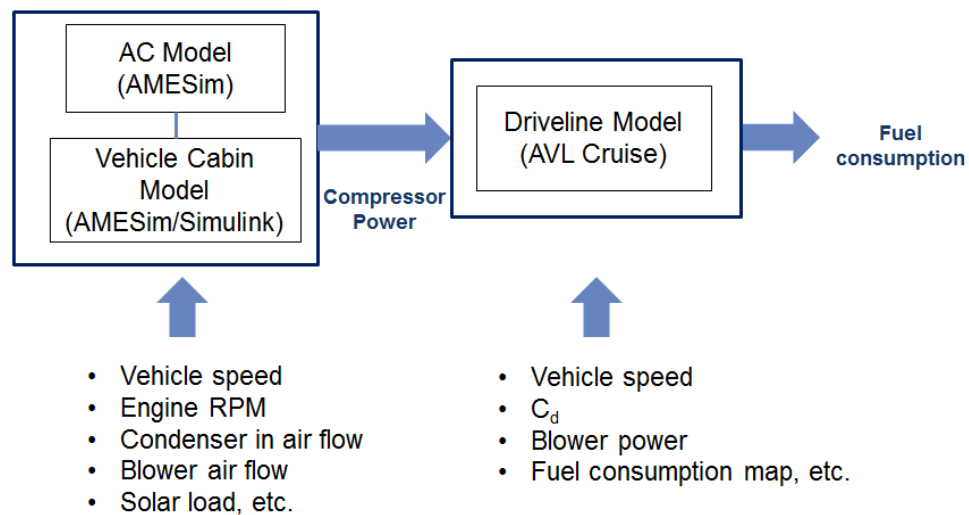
AC Model
(AMESim)

Vehicle Cabin Model
(AMESim/Simulink)

Compressor Power

Driveline Model
(AVL Cruise)

Fuel consumption

• Vehicle speed
• Engine RPM
• Condenser in air flow
• Blower air flow
• Solar load, etc.

• Vehicle speed
• $C_d$
• Blower power
• Fuel consumption map, etc.